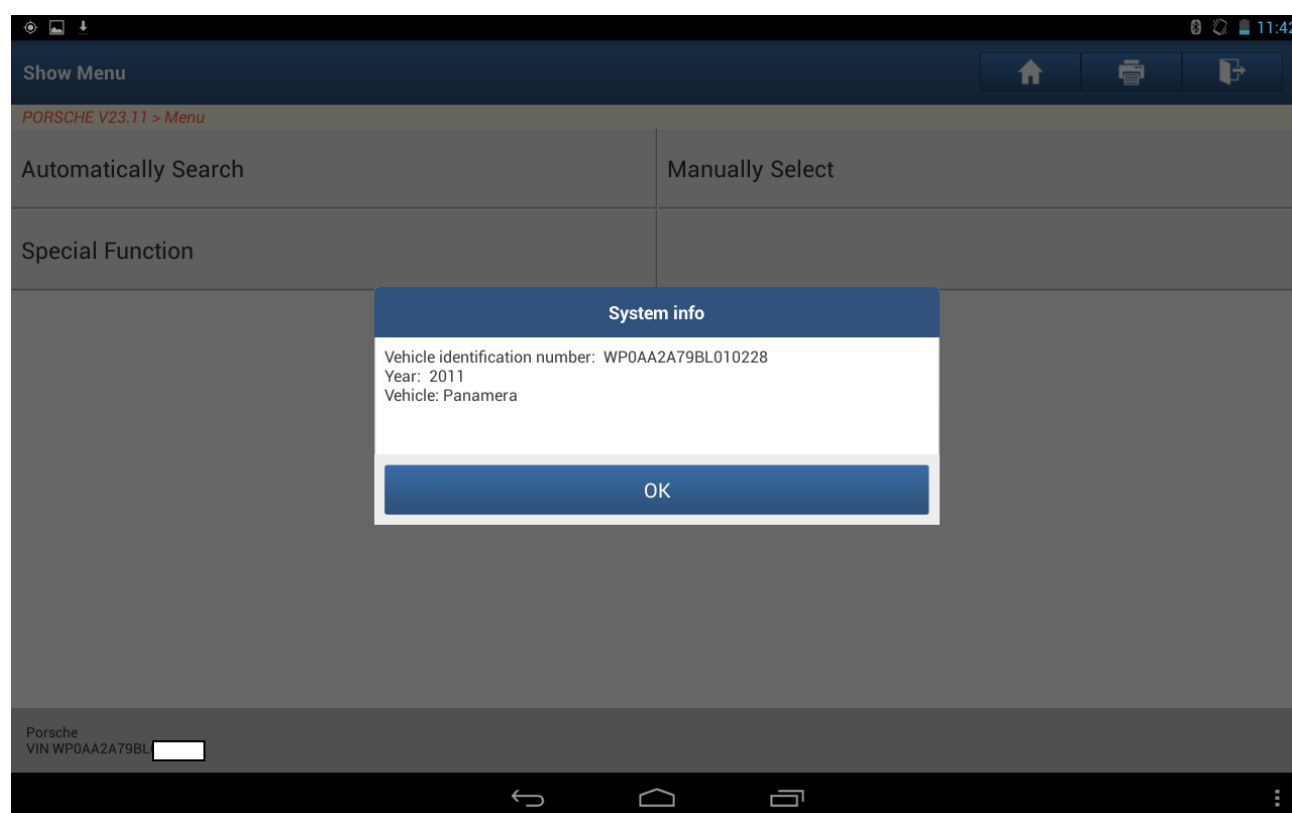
11:42

Show Menu

PORSCHE V23.11 > Menu

Automatically Search

Manually Select

Special Function

System info

Vehicle identification number: WP0AA2A79BL010228
Year: 2011
Vehicle: Panamera

OK

Porsche
VIN WP0AA2A79BL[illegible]